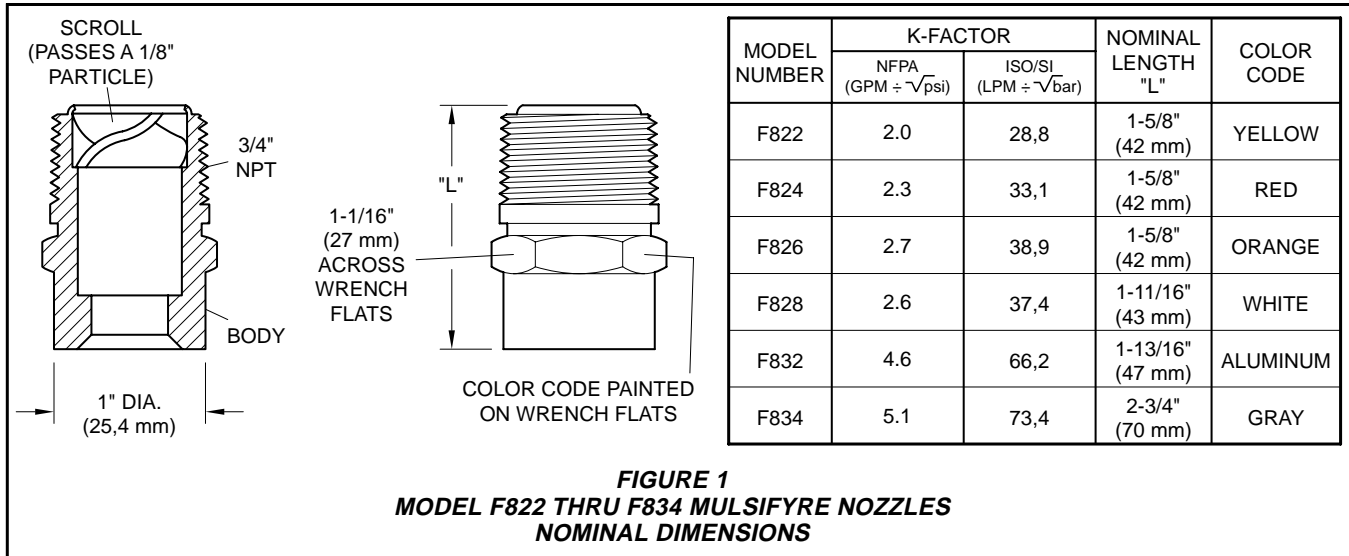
SCROLL (PASSES A 1/8" PARTICLE)

3/4" NPT

BODY

1" DIA. (25,4 mm)

"L"

1-1/16" (27 mm) ACROSS WRENCH FLATS

COLOR CODE PAINTED ON WRENCH FLATS

| MODEL NUMBER | K-FACTOR NFPA (GPM $\div \sqrt{psi}$) | K-FACTOR ISO/SI (LPM $\div \sqrt{bar}$) | NOMINAL LENGTH "L" | COLOR CODE |
|---|---|---|---|---|
| F822 | 2.0 | 28,8 | 1-5/8" (42 mm) | YELLOW |
| F824 | 2.3 | 33,1 | 1-5/8" (42 mm) | RED |
| F826 | 2.7 | 38,9 | 1-5/8" (42 mm) | ORANGE |
| F828 | 2.6 | 37,4 | 1-11/16" (43 mm) | WHITE |
| F832 | 4.6 | 66,2 | 1-13/16" (47 mm) | ALUMINUM |
| F834 | 5.1 | 73,4 | 2-3/4" (70 mm) | GRAY |

FIGURE 1
MODEL F822 THRU F834 MULSIFYRE NOZZLES
NOMINAL DIMENSIONS